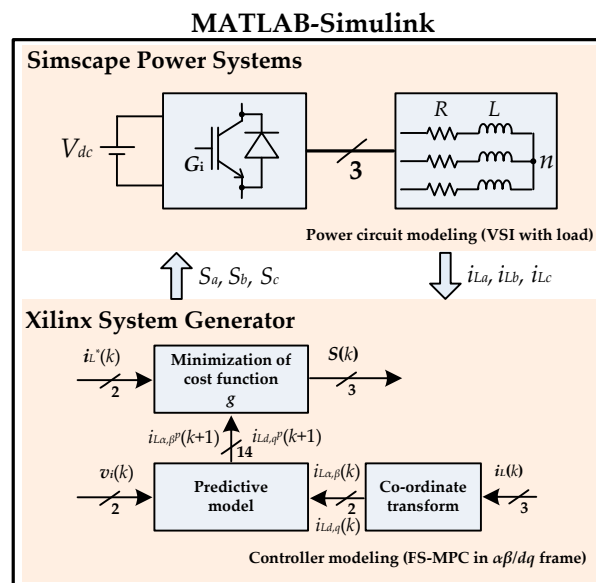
MATLAB-Simulink

Simscape Power Systems

$V_{dc}$

$G_i$

3

$R$ $L$

$n$

Power circuit modeling (VSI with load)

$S_a$, $S_b$, $S_c$

$i_{La}$, $i_{Lb}$, $i_{Lc}$

Xilinx System Generator

$i_{L^*}(k)$

2

Minimization of cost function $g$

$S(k)$

3

$i_{L\alpha,\beta^P}(k+1)$ $i_{Ld,q^P}(k+1)$

14

$v_i(k)$

2

Predictive model

$i_{L\alpha,\beta}(k)$

2

$i_{Ld,q}(k)$

Co-ordinate transform

$i_L(k)$

3

Controller modeling (FS-MPC in $\alpha\beta/dq$ frame)